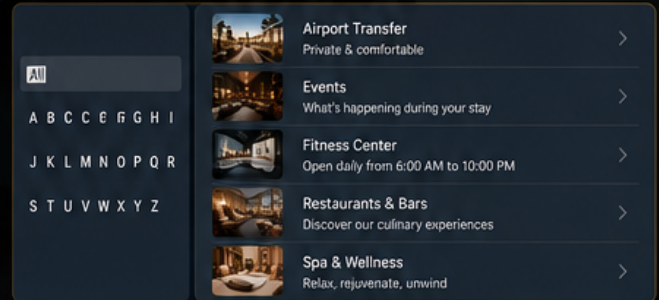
All

A B C C E G G H I

J K L M N O P Q R

S T U V W X Y Z

Airport Transfer
Private & comfortable

Events
What's happening during your stay

Fitness Center
Open daily from 6:00 AM to 10:00 PM

Restaurants & Bars
Discover our culinary experiences

Spa & Wellness
Relax, rejuvenate, unwind